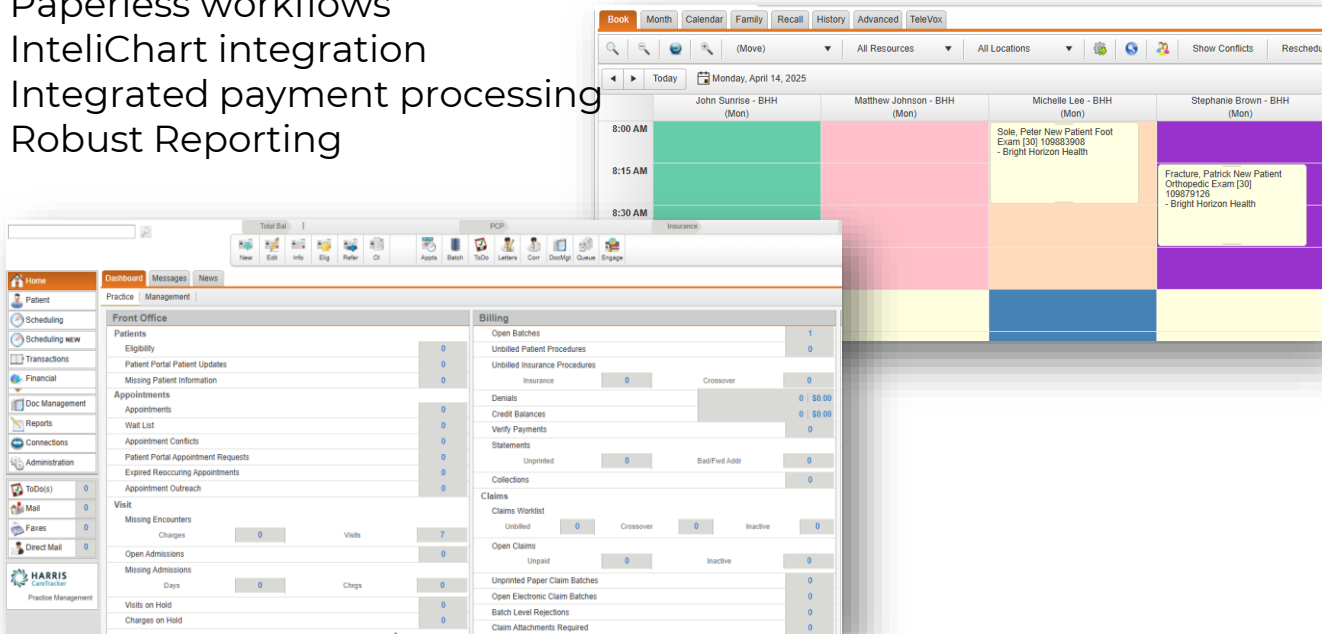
Paperless workflows
InteliChart integration
Integrated payment processing
Robust Reporting

Book | Month | Calendar | Family | Recall | History | Advanced | TeleVox

(Move) | All Resources | All Locations | Show Conflicts | Reschedu

Today | Monday, April 14, 2025

| | John Sunrise - BHH (Mon) | Matthew Johnson - BHH (Mon) | Michelle Lee - BHH (Mon) | Stephanie Brown - BHH (Mon) |
|---|---|---|---|---|
| 8:00 AM | | | Sole, Peter New Patient Foot Exam [30] 109883908 - Bright Horizon Health | |
| 8:15 AM | | | | Fracture, Patrick New Patient Orthopedic Exam [30] 109879126 - Bright Horizon Health |
| 8:30 AM | | | | |

Total Bal | PCP | Insurance

New | Edit | Info | Elig | Refer | OI | Appts | Batch | ToDo | Letters | Corr | DocMgt | Queue | Engage

Home
Patient
Scheduling
Scheduling NEW
Transactions
Financial
Doc Management
Reports
Connections
Administration

ToDo(s) 0
Mail 0
Faxes 0
Direct Mail 0

HARRIS CareTracker
Practice Management

Dashboard | Messages | News
Practice | Management

Front Office
Patients
Eligibility 0
Patient Portal Patient Updates 0
Missing Patient Information 0
Appointments
Appointments 0
Wait List 0
Appointment Conflicts 0
Patient Portal Appointment Requests 0
Expired Reoccuring Appointments 0
Appointment Outreach 0
Visit
Missing Encounters
Charges 0 Visits 7
Open Admissions 0
Missing Admissions
Days 0 Chrgs 0
Visits on Hold 0
Charges on Hold 0

Billing
Open Batches 1
Unbilled Patient Procedures 0
Unbilled Insurance Procedures
Insurance 0 Crossover 0
Denials 0 | $0.00
Credit Balances 0 | $0.00
Verify Payments 0
Statements
Unprinted 0 Bad/Fwd Addr 0
Collections 0
Claims
Claims Worklist
Unbilled 0 Crossover 0 Inactive 0
Open Claims
Unpaid 0 Inactive 0
Unprinted Paper Claim Batches 0
Open Electronic Claim Batches 0
Batch Level Rejections 0
Claim Attachments Required 0